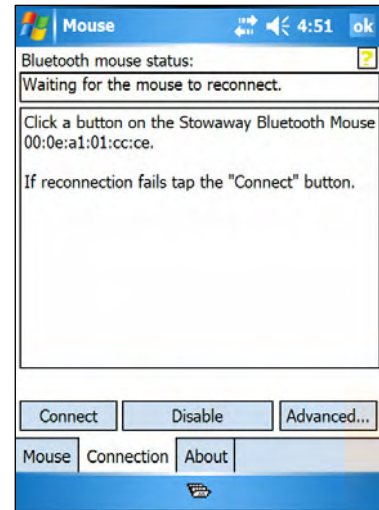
Mouse 4:51 ok

Bluetooth mouse status: ?

Waiting for the mouse to reconnect.

Click a button on the Stowaway Bluetooth Mouse 00:0e:a1:01:cc:ce.

If reconnection fails tap the "Connect" button.

Connect Disable Advanced...

Mouse Connection About